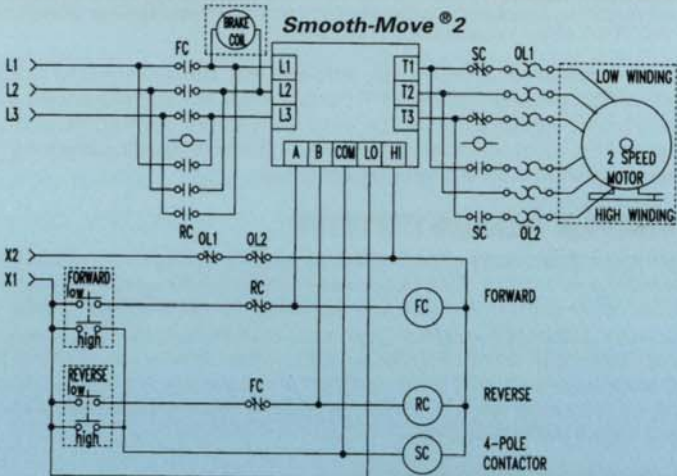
Smooth-Move®2

BRAKE COIL

L1
L2
L3

FC

L1
L2
L3

T1
T2
T3

A
B
COM
LO
HI

SC
OL1

LOW WINDING

2 SPEED MOTOR

HIGH WINDING

SC
OL2

RC
OL1
OL2

X2
X1

FORWARD
low
high

RC

FC

FORWARD

REVERSE
low
high

FC

RC

REVERSE

SC

4-POLE
CONTACTOR